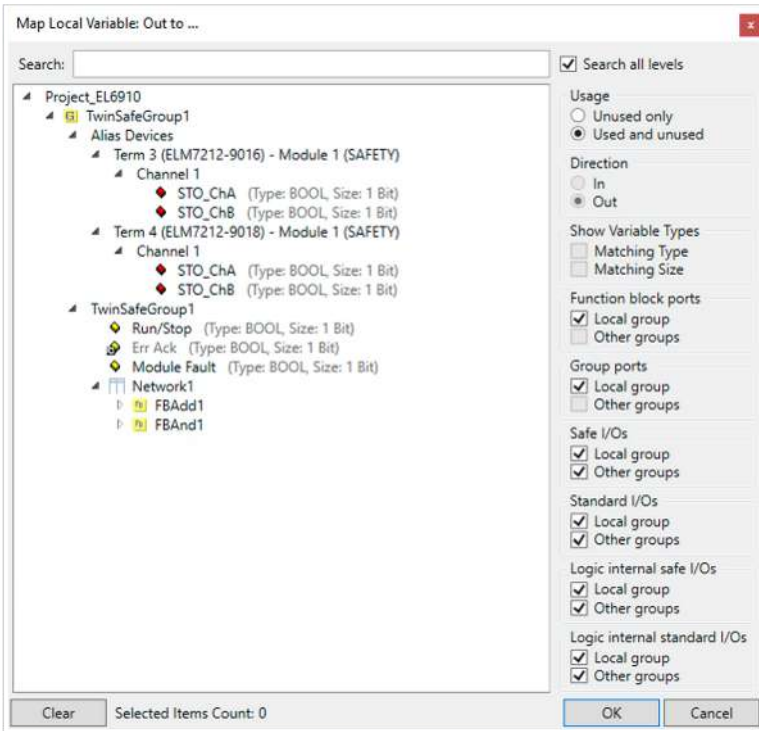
Map Local Variable: Out to ...

x

Search:

Search all levels

Project_EL6910
TwinSafeGroup1
Alias Devices
Term 3 (ELM7212-9016) - Module 1 (SAFETY)
Channel 1
STO_ChA (Type: BOOL, Size: 1 Bit)
STO_ChB (Type: BOOL, Size: 1 Bit)
Term 4 (ELM7212-9018) - Module 1 (SAFETY)
Channel 1
STO_ChA (Type: BOOL, Size: 1 Bit)
STO_ChB (Type: BOOL, Size: 1 Bit)
TwinSafeGroup1
Run/Stop (Type: BOOL, Size: 1 Bit)
Err Ack (Type: BOOL, Size: 1 Bit)
Module Fault (Type: BOOL, Size: 1 Bit)
Network1
FBAdd1
FBAnd1

Usage
Unused only
Used and unused

Direction
In
Out

Show Variable Types
Matching Type
Matching Size

Function block ports
Local group
Other groups

Group ports
Local group
Other groups

Safe I/Os
Local group
Other groups

Standard I/Os
Local group
Other groups

Logic internal safe I/Os
Local group
Other groups

Logic internal standard I/Os
Local group
Other groups

Clear
Selected Items Count: 0
OK
Cancel